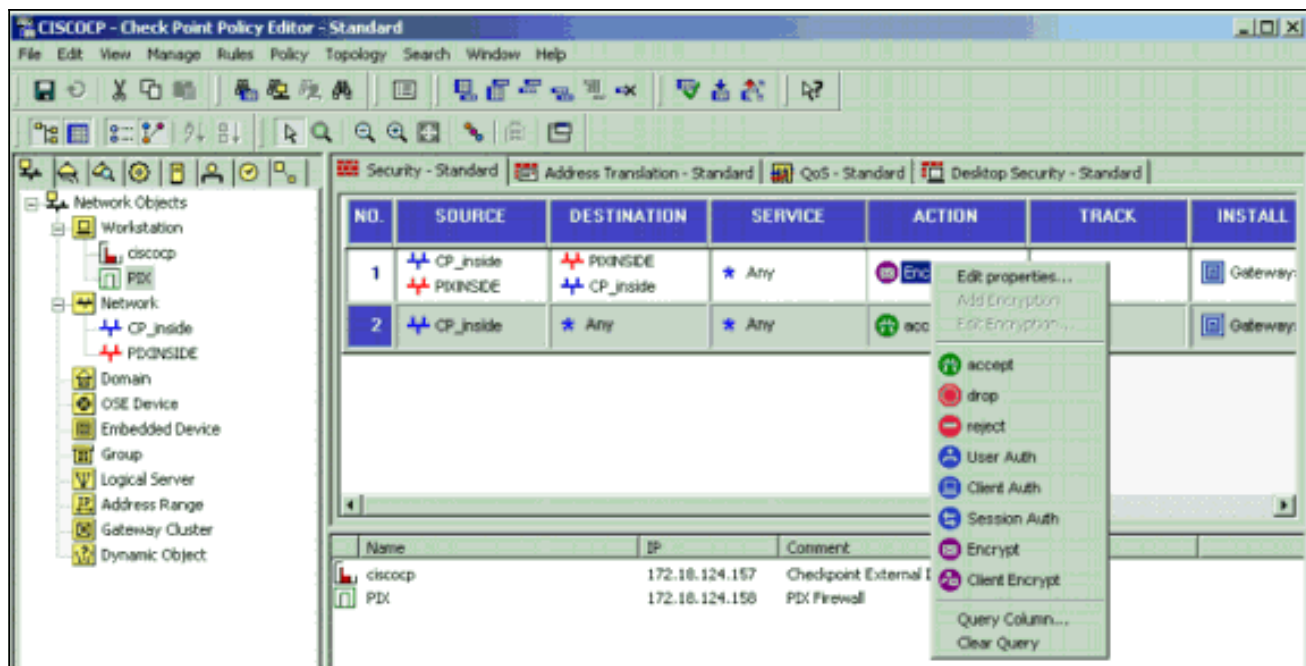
CISCOCP - Check Point Policy Editor - Standard

File Edit View Manage Rules Policy Topology Search Window Help

Network Objects
Workstation
ciscocp
PIX
Network
CP_inside
PIXINSIDE
Domain
OSE Device
Embedded Device
Group
Logical Server
Address Range
Gateway Cluster
Dynamic Object

Security - Standard | Address Translation - Standard | QoS - Standard | Desktop Security - Standard

| NO. | SOURCE | DESTINATION | SERVICE | ACTION | TRACK | INSTALL |
|---|---|---|---|---|---|---|
| 1 | CP_inside PIXINSIDE | PIXINSIDE CP_inside | Any | Encr | | Gateway |
| 2 | CP_inside | Any | Any | acc | | Gateway |

Edit properties...
Add Encryption
Edit Encryption...
accept
drop
reject
User Auth
Client Auth
Session Auth
Encrypt
Client Encrypt
Query Column...
Clear Query

| Name | IP | Comment |
|---|---|---|
| ciscocp | 172.18.124.157 | Checkpoint External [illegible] |
| PIX | 172.18.124.158 | PIX Firewall |